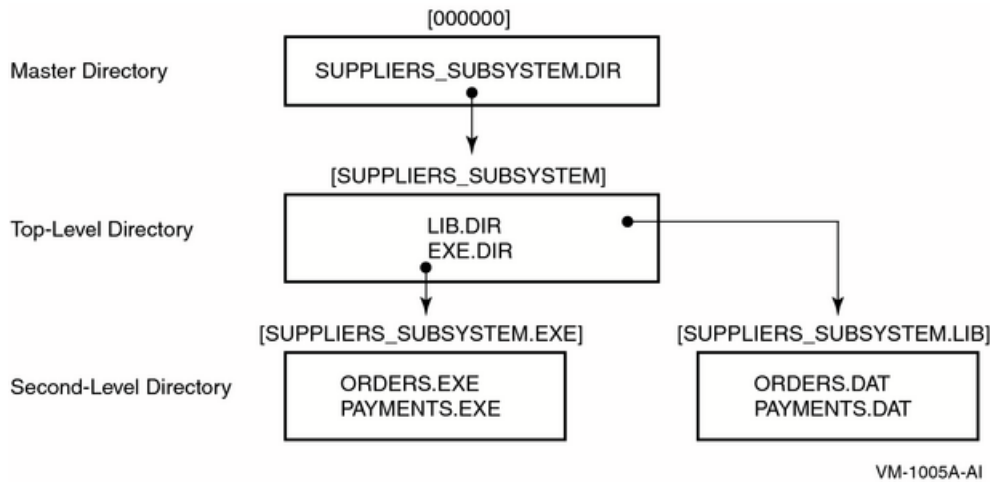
[000000]

Master Directory

SUPPLIERS_SUBSYSTEM.DIR

[SUPPLIERS_SUBSYSTEM]

Top-Level Directory

LIB.DIR
EXE.DIR

[SUPPLIERS_SUBSYSTEM.EXE]

[SUPPLIERS_SUBSYSTEM.LIB]

Second-Level Directory

ORDERS.EXE
PAYMENTS.EXE

ORDERS.DAT
PAYMENTS.DAT

VM-1005A-AI